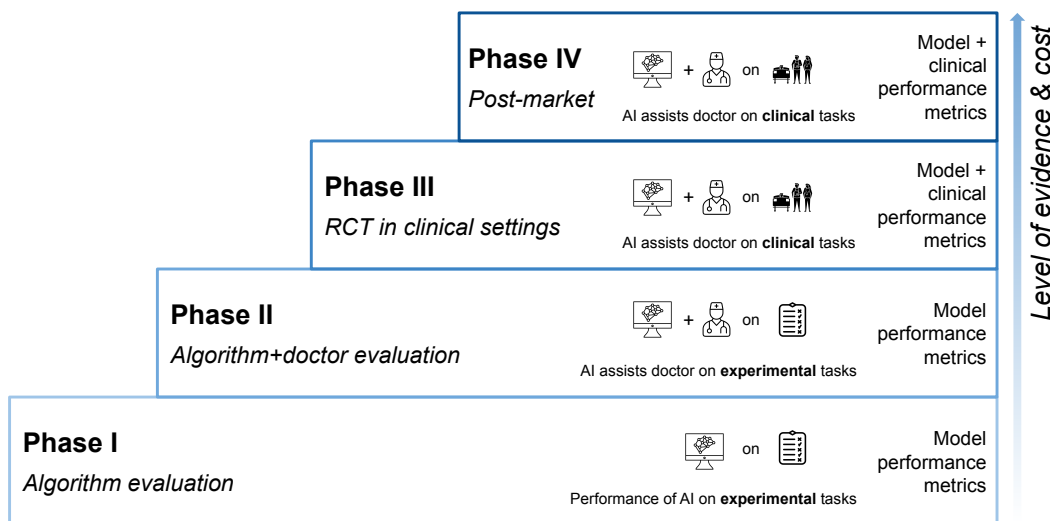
Phase IV
*Post-market*

+ on

AI assists doctor on **clinical** tasks

Model + clinical performance metrics

Phase III
*RCT in clinical settings*

+ on

AI assists doctor on **clinical** tasks

Model + clinical performance metrics

Phase II
*Algorithm+doctor evaluation*

+ on

AI assists doctor on **experimental** tasks

Model performance metrics

Phase I
*Algorithm evaluation*

on

Performance of AI on **experimental** tasks

Model performance metrics

*Level of evidence & cost*